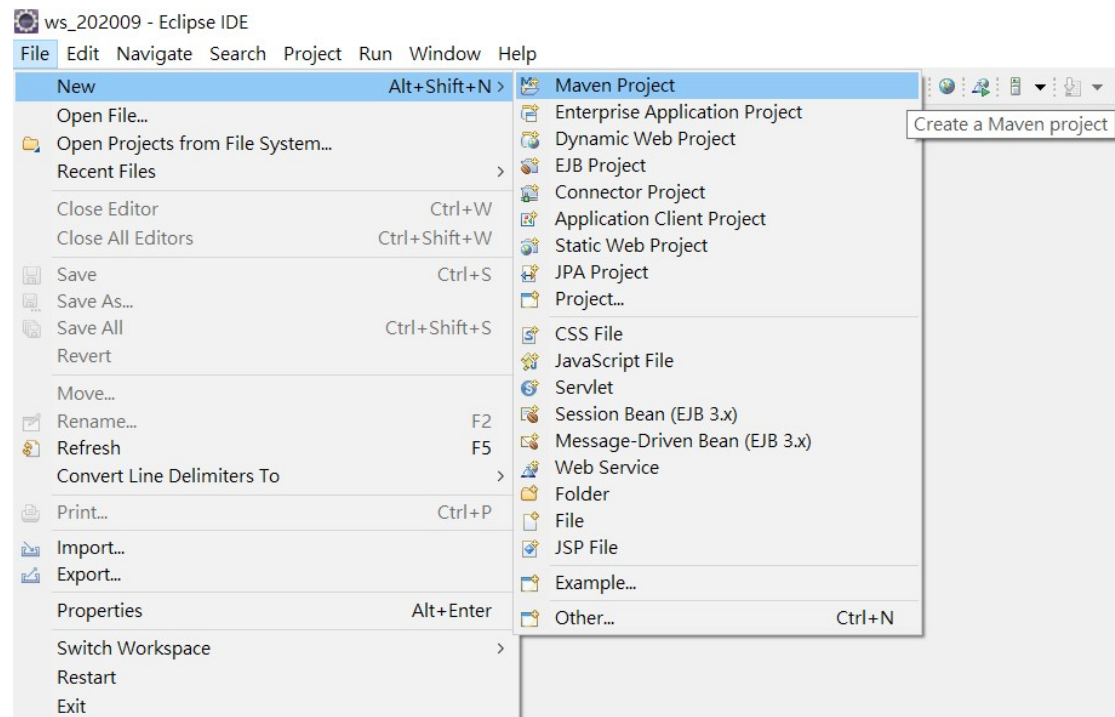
ws_202009 - Eclipse IDE

File Edit Navigate Search Project Run Window Help

New Alt+Shift+N >
Open File...
Open Projects from File System...
Recent Files >
Close Editor Ctrl+W
Close All Editors Ctrl+Shift+W
Save Ctrl+S
Save As...
Save All Ctrl+Shift+S
Revert
Move...
Rename... F2
Refresh F5
Convert Line Delimiters To >
Print... Ctrl+P
Import...
Export...
Properties Alt+Enter
Switch Workspace >
Restart
Exit

Maven Project
Enterprise Application Project
Dynamic Web Project
EJB Project
Connector Project
Application Client Project
Static Web Project
JPA Project
Project...
CSS File
JavaScript File
Servlet
Session Bean (EJB 3.x)
Message-Driven Bean (EJB 3.x)
Web Service
Folder
File
JSP File
Example...
Other... Ctrl+N

Create a Maven project